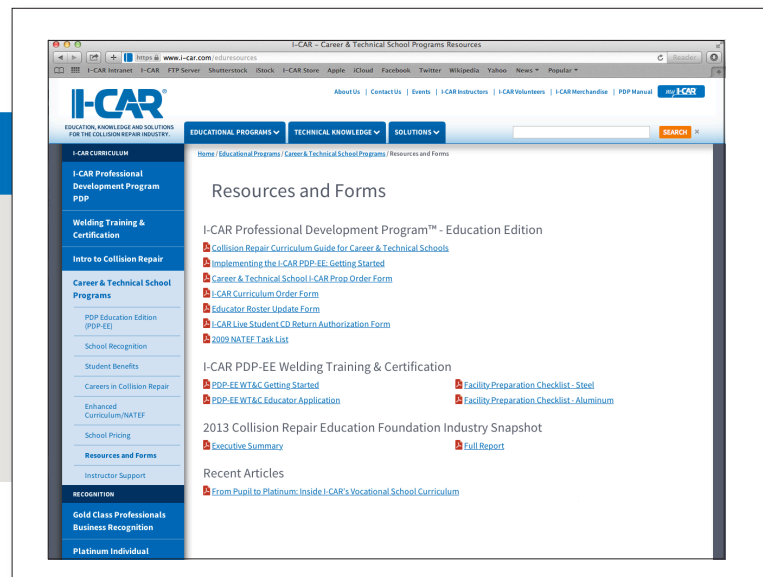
I-CAR – Career & Technical School Programs Resources

https www.i-car.com/eduresources

Reader

I-CAR Intranet I-CAR FTP Server Shutterstock iStock I-CAR Store Apple iCloud Facebook Twitter Wikipedia Yahoo News Popular

I-CAR®

EDUCATION, KNOWLEDGE AND SOLUTIONS FOR THE COLLISION REPAIR INDUSTRY.

About Us | Contact Us | Events | I-CAR Instructors | I-CAR Volunteers | I-CAR Merchandise | PDP Manual my I-CAR

EDUCATIONAL PROGRAMS TECHNICAL KNOWLEDGE SOLUTIONS SEARCH

I-CAR CURRICULUM

I-CAR Professional Development Program PDP

Welding Training & Certification

Intro to Collision Repair

Career & Technical School Programs

PDP Education Edition (PDP-EE)

School Recognition

Student Benefits

Careers in Collision Repair

Enhanced Curriculum/NATEF

School Pricing

Resources and Forms

Instructor Support

RECOGNITION

Gold Class Professionals Business Recognition

Platinum Individual

Home / Educational Programs / Career & Technical School Programs / Resources and Forms

Resources and Forms

I-CAR Professional Development Program™ - Education Edition

Collision Repair Curriculum Guide for Career & Technical Schools

Implementing the I-CAR PDP-EE: Getting Started

Career & Technical School I-CAR Prop Order Form

I-CAR Curriculum Order Form

Educator Roster Update Form

I-CAR Live Student CD Return Authorization Form

2009 NATEF Task List

I-CAR PDP-EE Welding Training & Certification

PDP-EE WT&C Getting Started

PDP-EE WT&C Educator Application

Facility Preparation Checklist - Steel

Facility Preparation Checklist - Aluminum

2013 Collision Repair Education Foundation Industry Snapshot

Executive Summary

Full Report

Recent Articles

From Pupil to Platinum: Inside I-CAR's Vocational School Curriculum